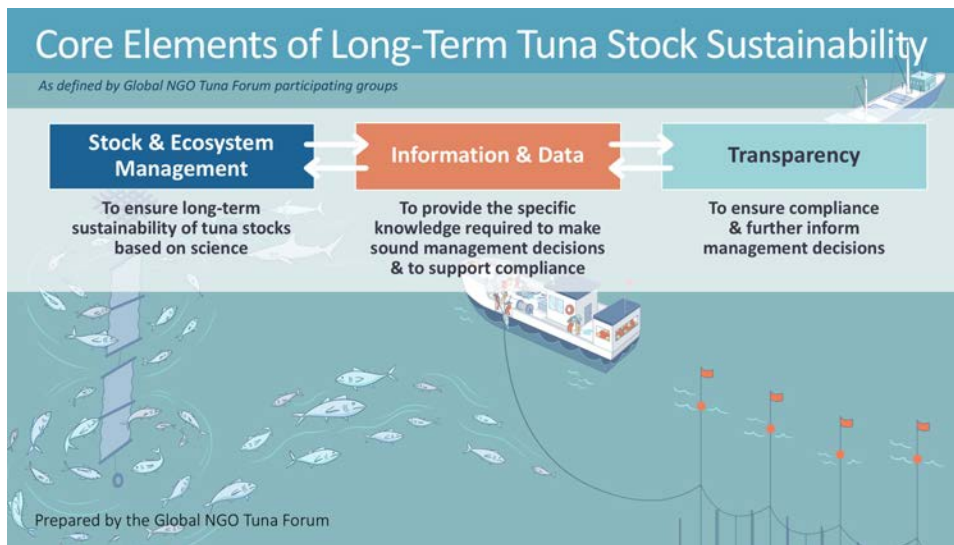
Core Elements of Long-Term Tuna Stock Sustainability

As defined by Global NGO Tuna Forum participating groups

Stock & Ecosystem Management

To ensure long-term sustainability of tuna stocks based on science

Information & Data

To provide the specific knowledge required to make sound management decisions & to support compliance

Transparency

To ensure compliance & further inform management decisions

Prepared by the Global NGO Tuna Forum